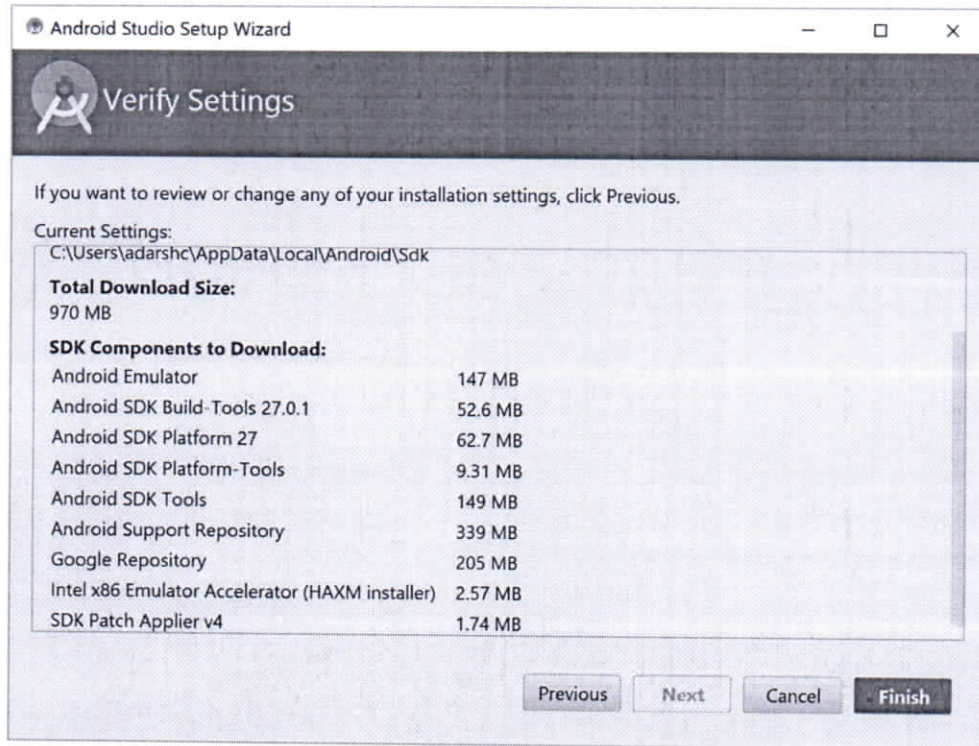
Android Studio Setup Wizard

Verify Settings

If you want to review or change any of your installation settings, click Previous.

Current Settings:
C:\Users\adarshc\AppData\Local\Android\Sdk

**Total Download Size:**
970 MB

**SDK Components to Download:**

| | |
|---|---|
| Android Emulator | 147 MB |
| Android SDK Build-Tools 27.0.1 | 52.6 MB |
| Android SDK Platform 27 | 62.7 MB |
| Android SDK Platform-Tools | 9.31 MB |
| Android SDK Tools | 149 MB |
| Android Support Repository | 339 MB |
| Google Repository | 205 MB |
| Intel x86 Emulator Accelerator (HAXM installer) | 2.57 MB |
| SDK Patch Applier v4 | 1.74 MB |

Previous Next Cancel Finish